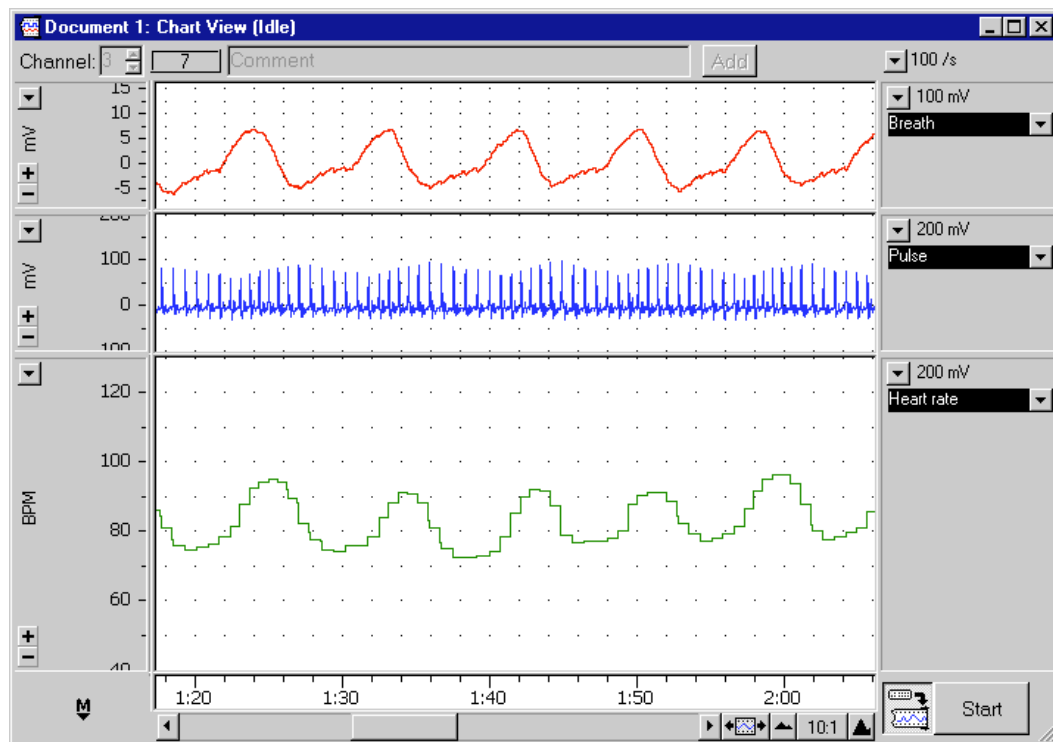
Document 1: Chart View (Idle)

Channel: 3 7 Comment Add

100 /s

15
10
5
0
-5
mV
+
−

100 mV
Breath

200
100
0
100
mV
+
−

200 mV
Pulse

120
100
80
60
40
BPM
+
−

200 mV
Heart rate

1:20 1:30 1:40 1:50 2:00

M

10:1

Start